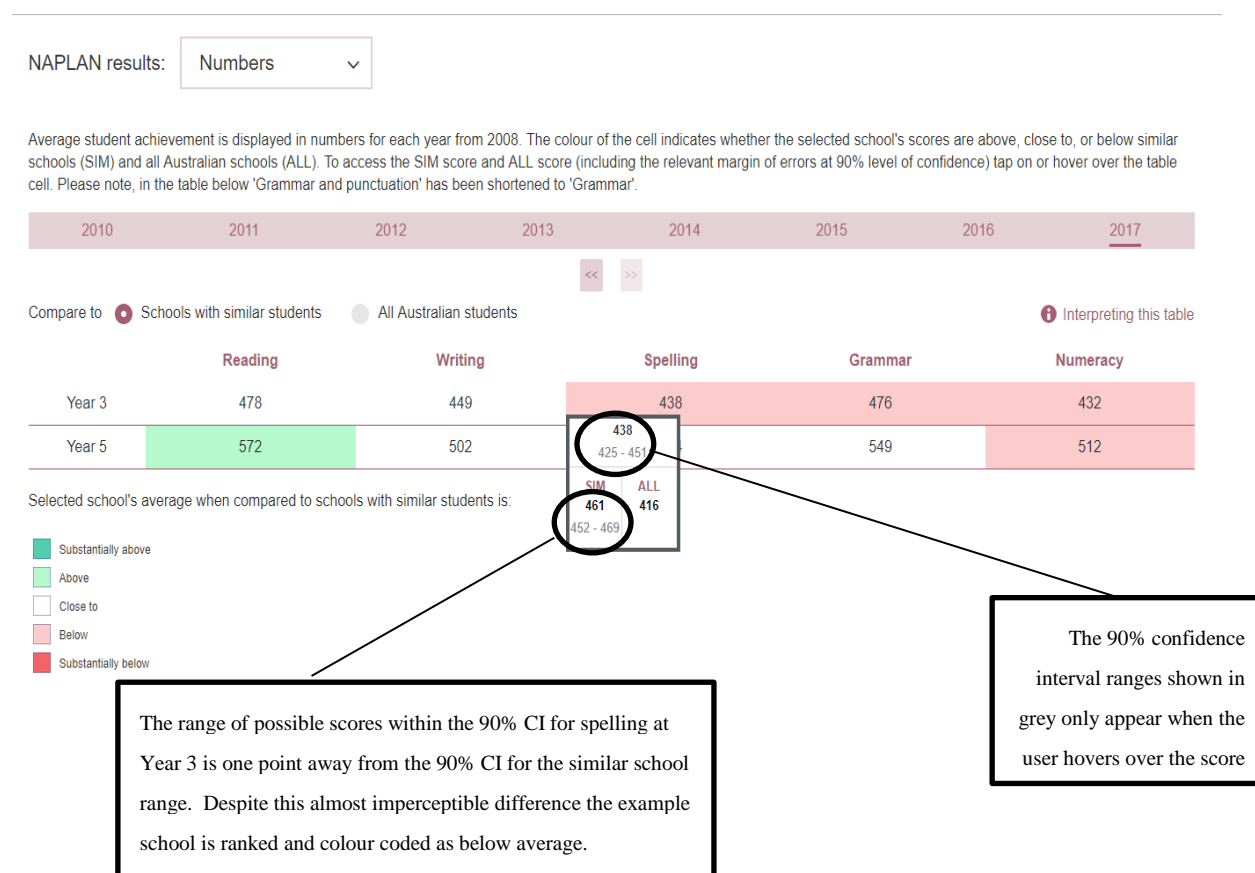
NAPLAN results: Numbers

Average student achievement is displayed in numbers for each year from 2008. The colour of the cell indicates whether the selected school's scores are above, close to, or below similar schools (SIM) and all Australian schools (ALL). To access the SIM score and ALL score (including the relevant margin of errors at 90% level of confidence) tap on or hover over the table cell. Please note, in the table below 'Grammar and punctuation' has been shortened to 'Grammar'.

2010 2011 2012 2013 2014 2015 2016 2017

<< >>

Compare to Schools with similar students All Australian students

Interpreting this table

| | Reading | Writing | Spelling | Grammar | Numeracy |
|---|---|---|---|---|---|
| Year 3 | 478 | 449 | 438 | 476 | 432 |
| Year 5 | 572 | 502 | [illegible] | 549 | 512 |

438
425 - 451
SIM ALL
461 416
452 - 469

Selected school's average when compared to schools with similar students is:

Substantially above
Above
Close to
Below
Substantially below

The 90% confidence interval ranges shown in grey only appear when the user hovers over the score

The range of possible scores within the 90% CI for spelling at Year 3 is one point away from the 90% CI for the similar school range. Despite this almost imperceptible difference the example school is ranked and colour coded as below average.